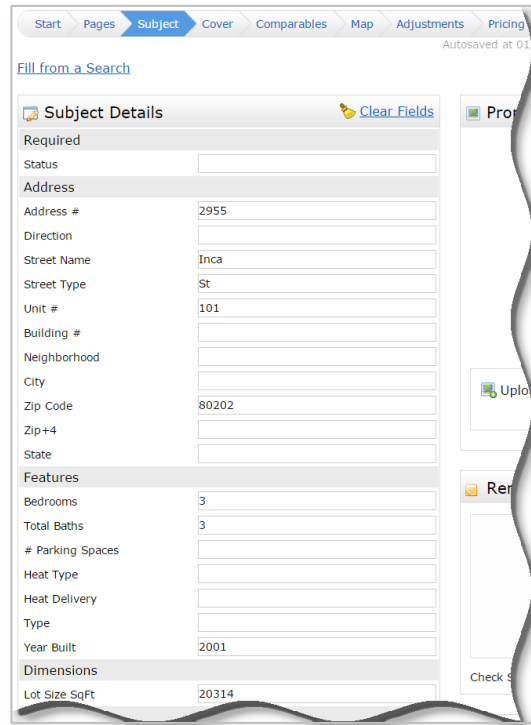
Start | Pages | Subject | Cover | Comparables | Map | Adjustments | Pricing

Autosaved at 01

Fill from a Search

Subject Details

Clear Fields

| Required | |
|---|---|
| Status | |
| **Address** | |
| Address # | 2955 |
| Direction | |
| Street Name | Inca |
| Street Type | St |
| Unit # | 101 |
| Building # | |
| Neighborhood | |
| City | |
| Zip Code | 80202 |
| Zip+4 | |
| State | |
| **Features** | |
| Bedrooms | 3 |
| Total Baths | 3 |
| # Parking Spaces | |
| Heat Type | |
| Heat Delivery | |
| Type | |
| Year Built | 2001 |
| **Dimensions** | |
| Lot Size SqFt | 20314 |

Pro

Uplo

Re

Check S